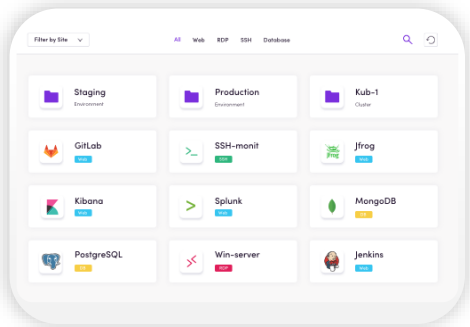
Filter by Site

All Web RDP SSH Database

Staging
Environment

Production
Environment

Kub-1
Cluster

GitLab
Web

SSH-monit
SSH

Jfrog
Web

Kibana
Web

Splunk
Web

MongoDB
DB

PostgreSQL
DB

Win-server
RDP

Jenkins
Web